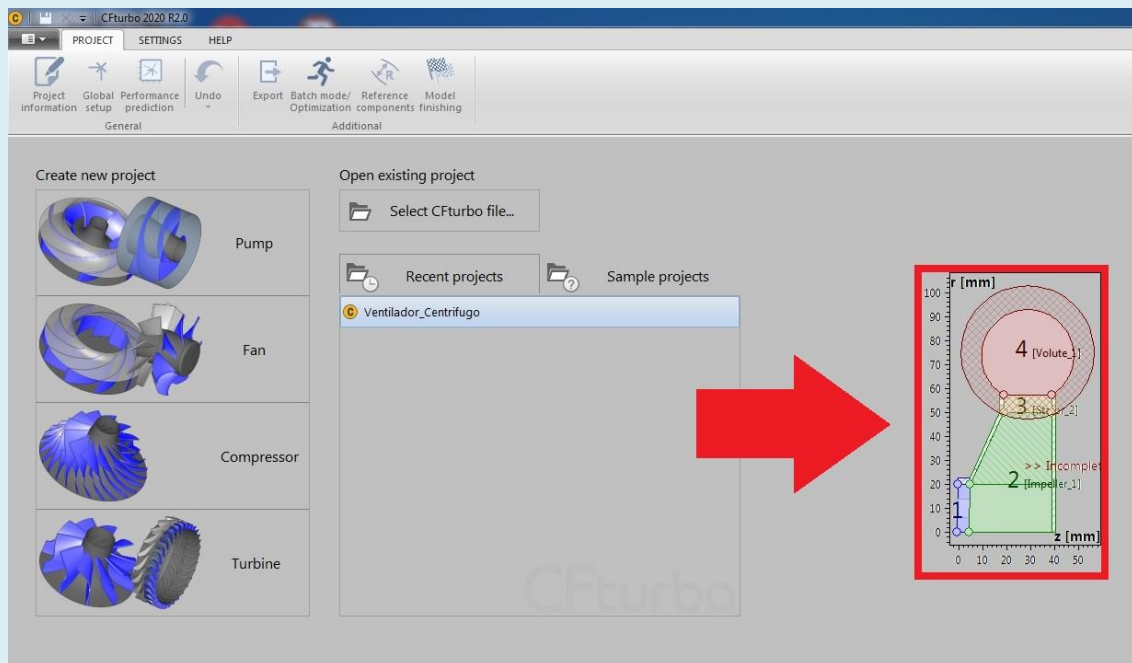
CFturbo 2020 R2.0

PROJECT SETTINGS HELP

Project information Global setup Performance prediction Undo
General

Export Batch mode/ Optimization Reference components Model finishing
Additional

Create new project

Pump

Fan

Compressor

Turbine

Open existing project

Select CFturbo file...

Recent projects

Sample projects

Ventilador_Centrifugo

CFturbo

r [mm]
100
90
80
70
60
50
40
30
20
10
0

4 [Volute_1]

3 [Stator_2]

>> Incomplet

2 [Impeller_1]

1

z [mm]
0 10 20 30 40 50